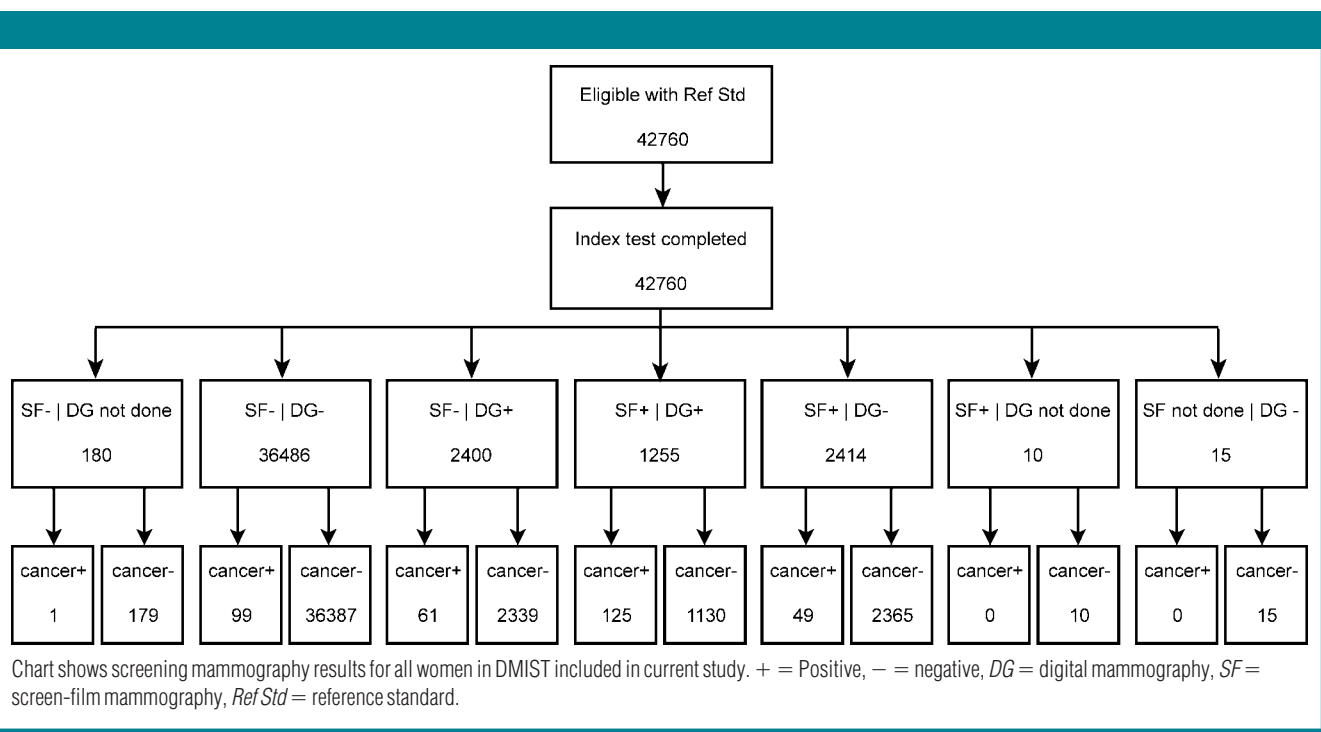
Eligible with Ref Std

42760

Index test completed

42760

SF- | DG not done

180

SF- | DG-

36486

SF- | DG+

2400

SF+ | DG+

1255

SF+ | DG-

2414

SF+ | DG not done

10

SF not done | DG -

15

cancer+

1

cancer-

179

cancer+

99

cancer-

36387

cancer+

61

cancer-

2339

cancer+

125

cancer-

1130

cancer+

49

cancer-

2365

cancer+

0

cancer-

10

cancer+

0

cancer-

15

Chart shows screening mammography results for all women in DMIST included in current study. + = Positive, − = negative, *DG* = digital mammography, *SF* = screen-film mammography, *Ref Std* = reference standard.